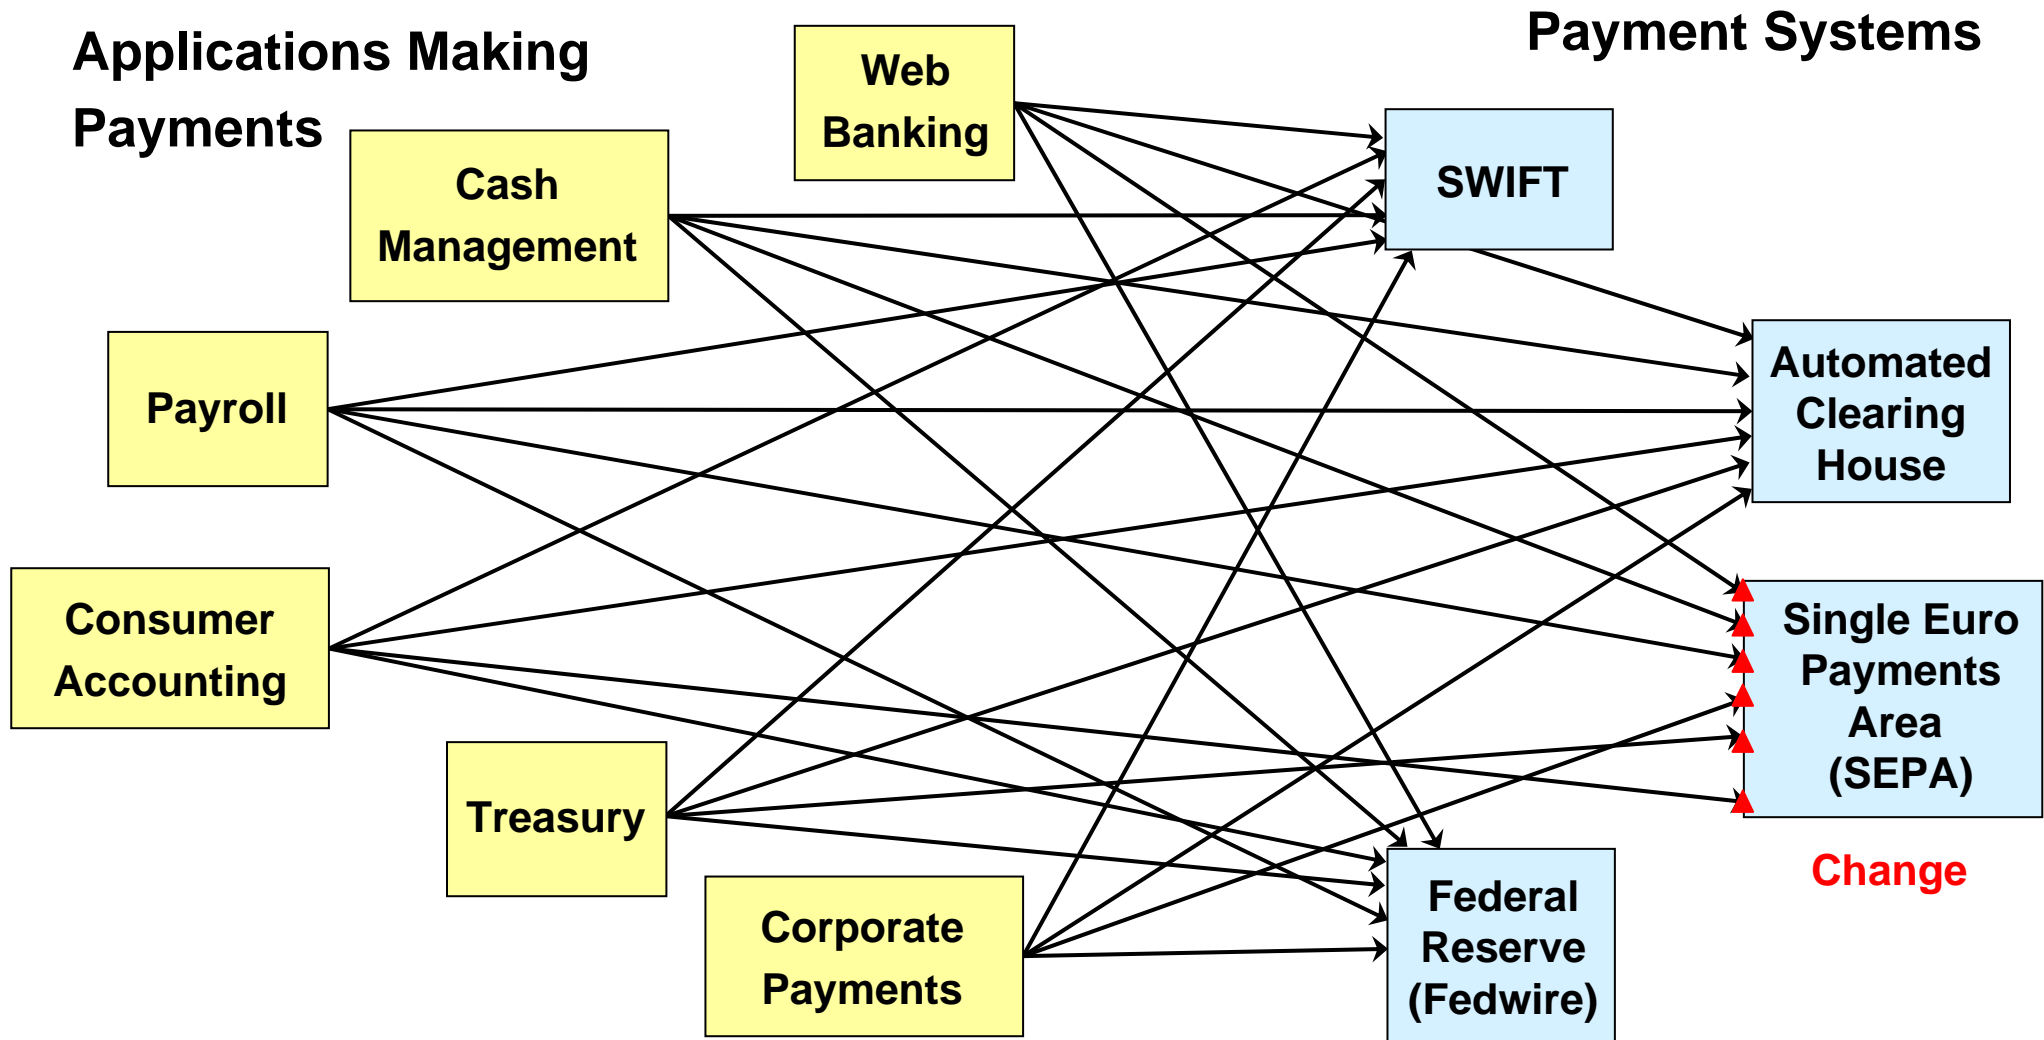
Applications Making Payments

Web Banking

Payment Systems

Cash Management

SWIFT

Payroll

Automated Clearing House

Consumer Accounting

Single Euro Payments Area (SEPA)

Treasury

Change

Corporate Payments

Federal Reserve (Fedwire)